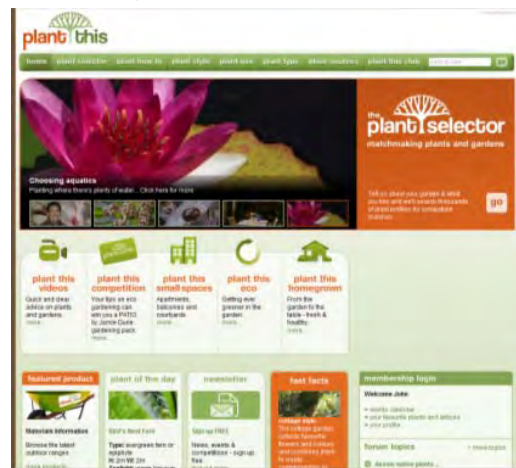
plant this

home plant selector plant how to plant style plant eye plant type store locator plant this club go

Choosing aquatics
Planting where there's plenty of water... Click here for more

the plantselector
matchmaking plants and gardens

Tell us about your garden & what you like and we'll search thousands of plant profiles for compatible matches.

go

plant this videos
Quick and clear advice on plants and gardens
more

plant this competition
Your tips on eco gardening can win you a PATIO by Jamie Durie gardening pack.
more

plant this small spaces
Apartments, balconies and courtyards
more

plant this eco
Getting ever greener in the garden
more

plant this homegrown
From the garden to the table - fresh & healthy.
more

featured product
Materials information
Browse the latest outdoor ranges

plant of the day
Bill's Nerd Fern
Type: evergreen fern or epiphyte

newsletter
Sign up FREE
News, events & competitions - sign up, free

fast facts

membership login
Welcome John
» weekly calendar
» your favourite plants and articles
» your profile

forum topics
» view topics
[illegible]